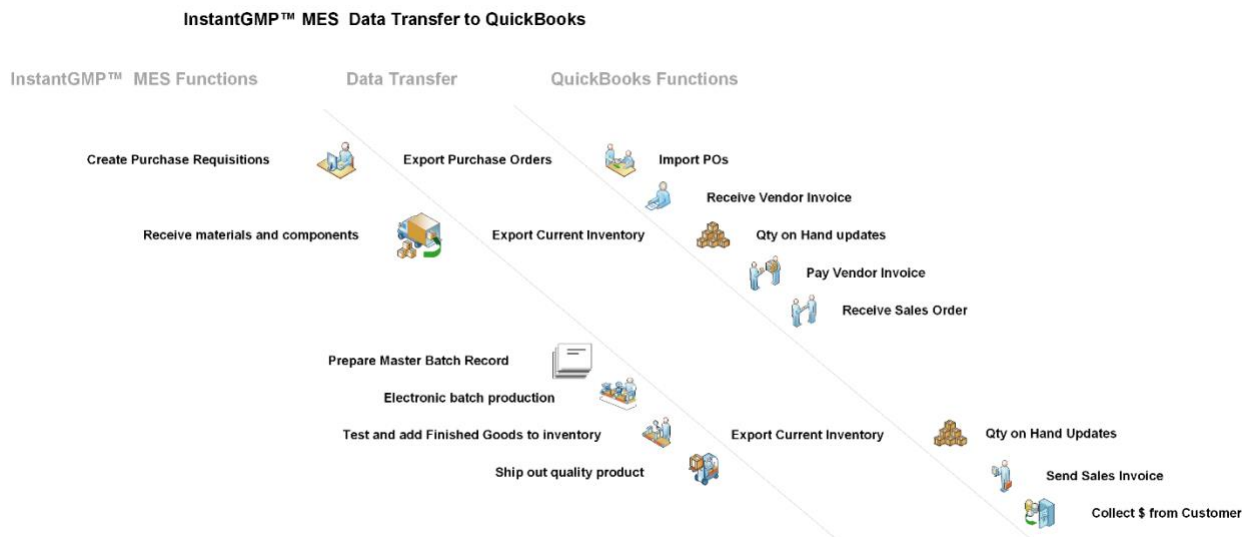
InstantGMP™ MES Data Transfer to QuickBooks

InstantGMP™ MES Functions

Data Transfer

QuickBooks Functions

Create Purchase Requisitions

Export Purchase Orders

Import POs

Receive Vendor Invoice

Receive materials and components

Export Current Inventory

Qty on Hand updates

Pay Vendor Invoice

Receive Sales Order

Prepare Master Batch Record

Electronic batch production

Test and add Finished Goods to inventory

Export Current Inventory

Qty on Hand Updates

Ship out quality product

Send Sales Invoice

Collect $ from Customer